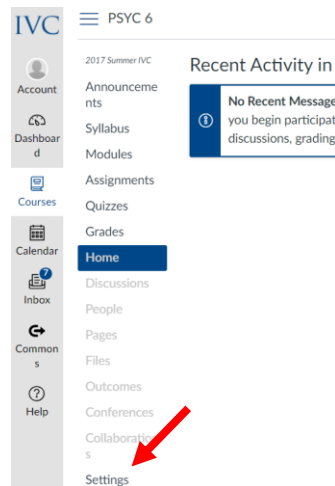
IVC

Account

Dashboard

Courses

Calendar

7

Inbox

Commons

Help

PSYC 6

2017 Summer IVC

Announcements

Syllabus

Modules

Assignments

Quizzes

Grades

Home

Discussions

People

Pages

Files

Outcomes

Conferences

Collaborations

Settings

Recent Activity in

No Recent Message
you begin participat
discussions, grading